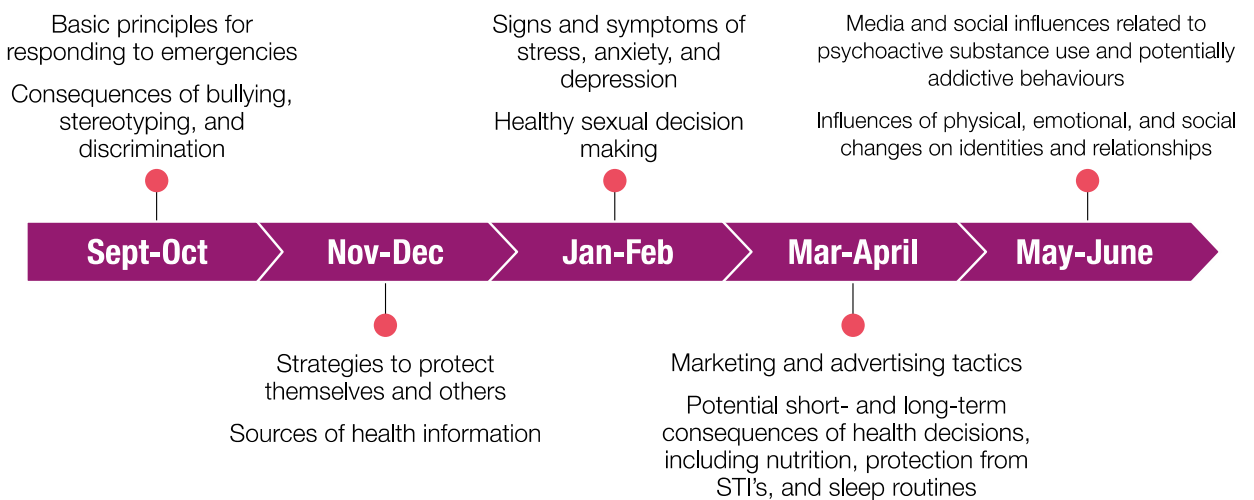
Basic principles for responding to emergencies

Consequences of bullying, stereotyping, and discrimination

Signs and symptoms of stress, anxiety, and depression

Healthy sexual decision making

Media and social influences related to psychoactive substance use and potentially addictive behaviours

Influences of physical, emotional, and social changes on identities and relationships

Sept-Oct

Nov-Dec

Jan-Feb

Mar-April

May-June

Strategies to protect themselves and others

Sources of health information

Marketing and advertising tactics

Potential short- and long-term consequences of health decisions, including nutrition, protection from STI's, and sleep routines